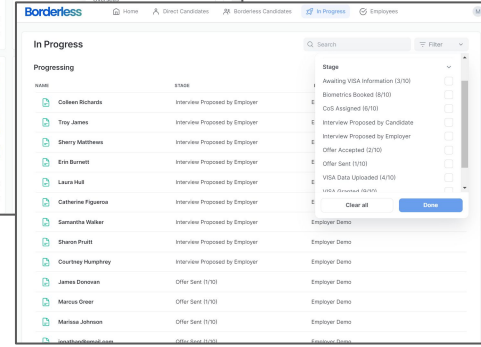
Borderless Home Direct Candidates Borderless Candidates In Progress Employees M

In Progress

Search Filter

Progressing

NAME STAGE

Colleen Richards Interview Proposed by Employer E

Troy James Interview Proposed by Employer E

Sherry Matthews Interview Proposed by Employer E

Erin Burnett Interview Proposed by Employer E

Laura Hull Interview Proposed by Employer E

Catherine Figueroa Interview Proposed by Employer E

Samantha Walker Interview Proposed by Employer Employer Demo

Sharon Pruitt Interview Proposed by Employer Employer Demo

Courtney Humphrey Interview Proposed by Employer Employer Demo

James Donovan Offer Sent (1/10) Employer Demo

Marcus Greer Offer Sent (1/10) Employer Demo

Marissa Johnson Offer Sent (1/10) Employer Demo

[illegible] Offer Sent (1/10) Employer Demo

Stage

Awaiting VISA Information (3/10)

Biometrics Booked (6/10)

CoS Assigned (6/10)

Interview Proposed by Candidate

Interview Proposed by Employer

Offer Accepted (2/10)

Offer Sent (1/10)

VISA Data Uploaded (4/10)

VISA Granted (9/10)

Clear all

Done